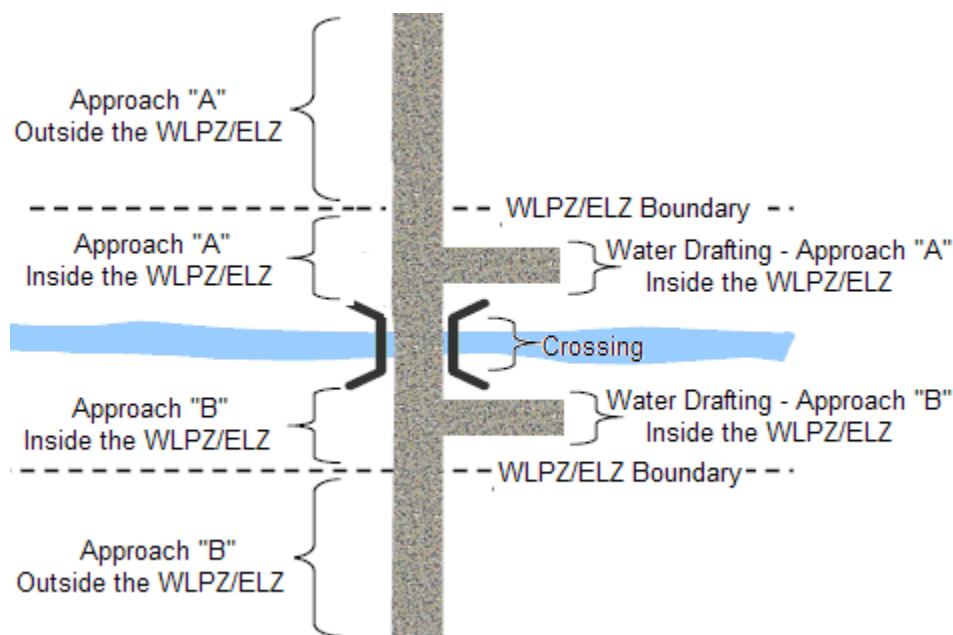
Approach "A"
Outside the WLPZ/ELZ

WLPZ/ELZ Boundary

Approach "A"
Inside the WLPZ/ELZ

Water Drafting - Approach "A"
Inside the WLPZ/ELZ

Crossing

Approach "B"
Inside the WLPZ/ELZ

Water Drafting - Approach "B"
Inside the WLPZ/ELZ

WLPZ/ELZ Boundary

Approach "B"
Outside the WLPZ/ELZ